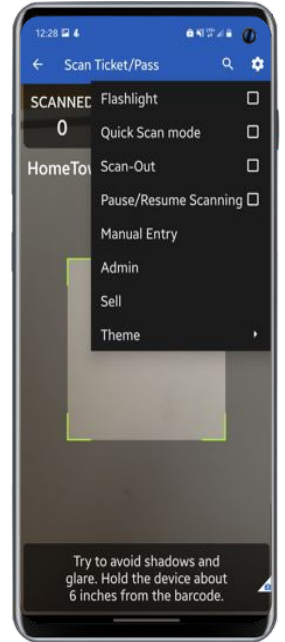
12:28

Scan Ticket/Pass

SCANNED
0

HomeTow

Flashlight
Quick Scan mode
Scan-Out
Pause/Resume Scanning
Manual Entry
Admin
Sell
Theme

Try to avoid shadows and glare. Hold the device about 6 inches from the barcode.